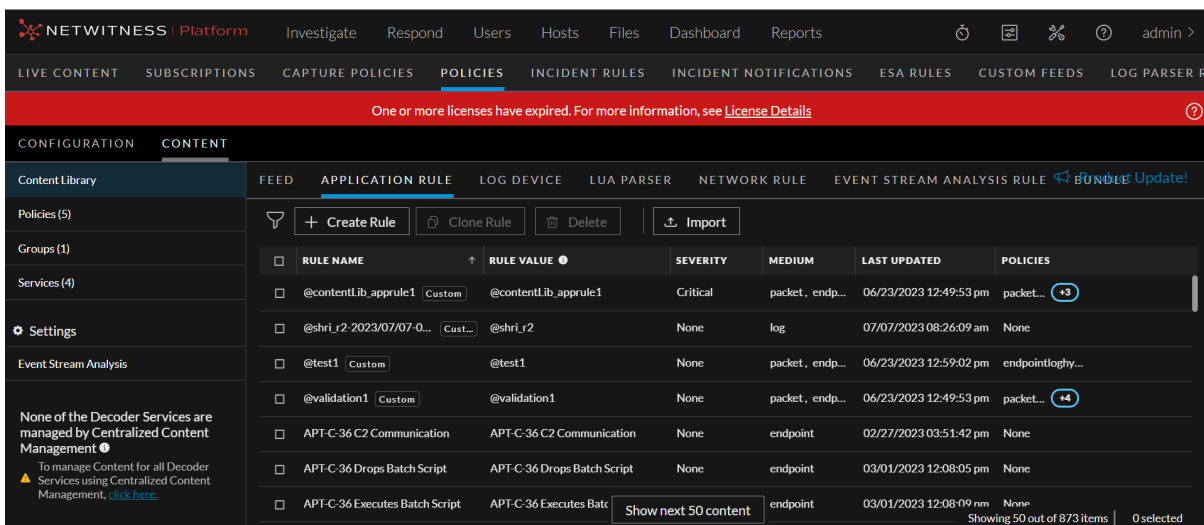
NETWITNESS | Platform Investigate Respond Users Hosts Files Dashboard Reports admin

LIVE CONTENT SUBSCRIPTIONS CAPTURE POLICIES POLICIES INCIDENT RULES INCIDENT NOTIFICATIONS ESA RULES CUSTOM FEEDS LOG PARSER R

One or more licenses have expired. For more information, see License Details

CONFIGURATION CONTENT

Content Library
Policies (5)
Groups (1)
Services (4)
Settings
Event Stream Analysis

None of the Decoder Services are managed by Centralized Content Management

To manage Content for all Decoder Services using Centralized Content Management, click here.

FEED APPLICATION RULE LOG DEVICE LUA PARSER NETWORK RULE EVENT STREAM ANALYSIS RULE BUNDLE Product Update!

Create Rule Clone Rule Delete Import

| RULE NAME | RULE VALUE | SEVERITY | MEDIUM | LAST UPDATED | POLICIES |
|---|---|---|---|---|---|
| @contentLib_apprule1 Custom | @contentLib_apprule1 | Critical | packet , endp... | 06/23/2023 12:49:53 pm | packet... +3 |
| @shri_r2-2023/07/07-0... Cust... | @shri_r2 | None | log | 07/07/2023 08:26:09 am | None |
| @test1 Custom | @test1 | None | packet , endp... | 06/23/2023 12:59:02 pm | endpointloghy... |
| @validation1 Custom | @validation1 | None | packet , endp... | 06/23/2023 12:49:53 pm | packet... +4 |
| APT-C-36 C2 Communication | APT-C-36 C2 Communication | None | endpoint | 02/27/2023 03:51:42 pm | None |
| APT-C-36 Drops Batch Script | APT-C-36 Drops Batch Script | None | endpoint | 03/01/2023 12:08:05 pm | None |
| APT-C-36 Executes Batch Script | APT-C-36 Executes Batc | | endpoint | 03/01/2023 12:08:09 pm | None |

Show next 50 content

Showing 50 out of 873 items 0 selected